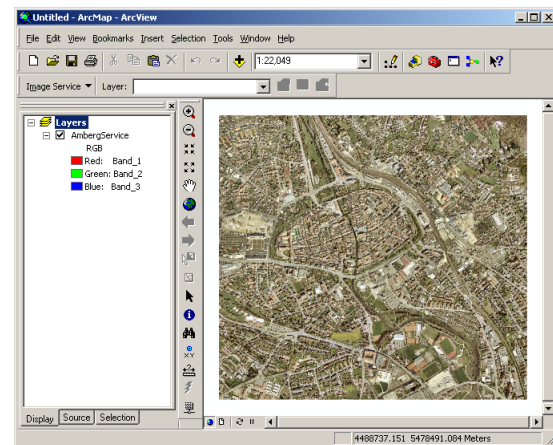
Untitled - ArcMap - ArcView

File Edit View Bookmarks Insert Selection Tools Window Help

1:22,049

Image Service ▼ Layer:

Layers
AmbergService
RGB
Red: Band_1
Green: Band_2
Blue: Band_3

Display Source Selection

4488737.151 5478491.084 Meters